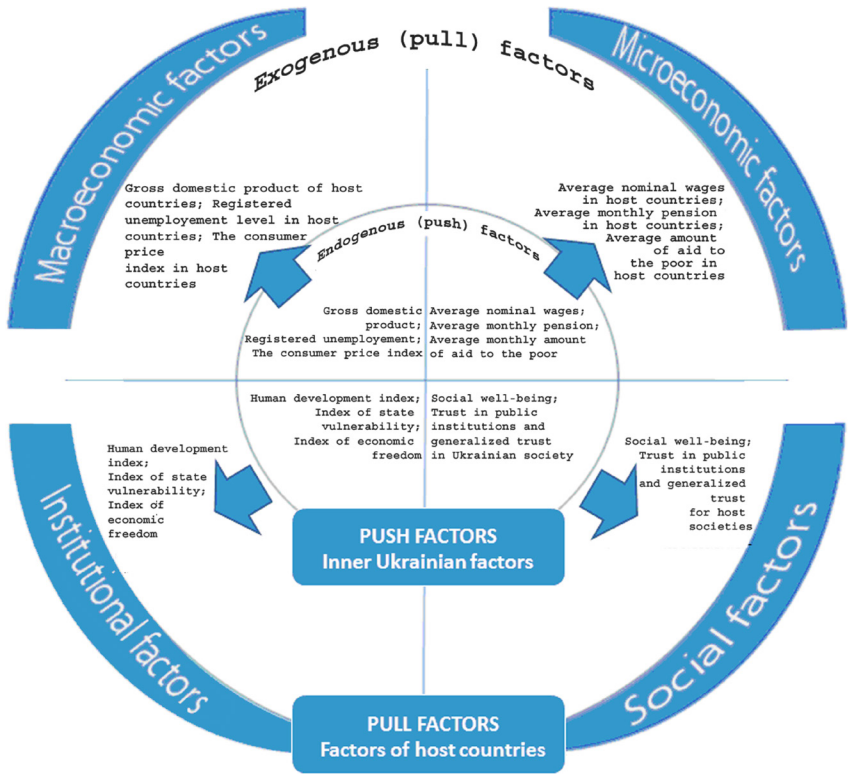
Macroeconomic factors

Exogenous (pull) factors

Microeconomic factors

Gross domestic product of host countries; Registered unemployement level in host countries; The consumer price index in host countries

Endogenous (push) factors

Average nominal wages in host countries; Average monthly pension in host countries; Average amount of aid to the poor in host countries

Gross domestic product; Registered unemployement; The consumer price index

Average nominal wages; Average monthly pension; Average monthly amount of aid to the poor

Human development index; Index of state vulnerability; Index of economic freedom

Social well-being; Trust in public institutions and generalized trust in Ukrainian society

Human development index; Index of state vulnerability; Index of economic freedom

Social well-being; Trust in public institutions and generalized trust for host societies

PUSH FACTORS
Inner Ukrainian factors

Institutional factors

Social factors

PULL FACTORS
Factors of host countries